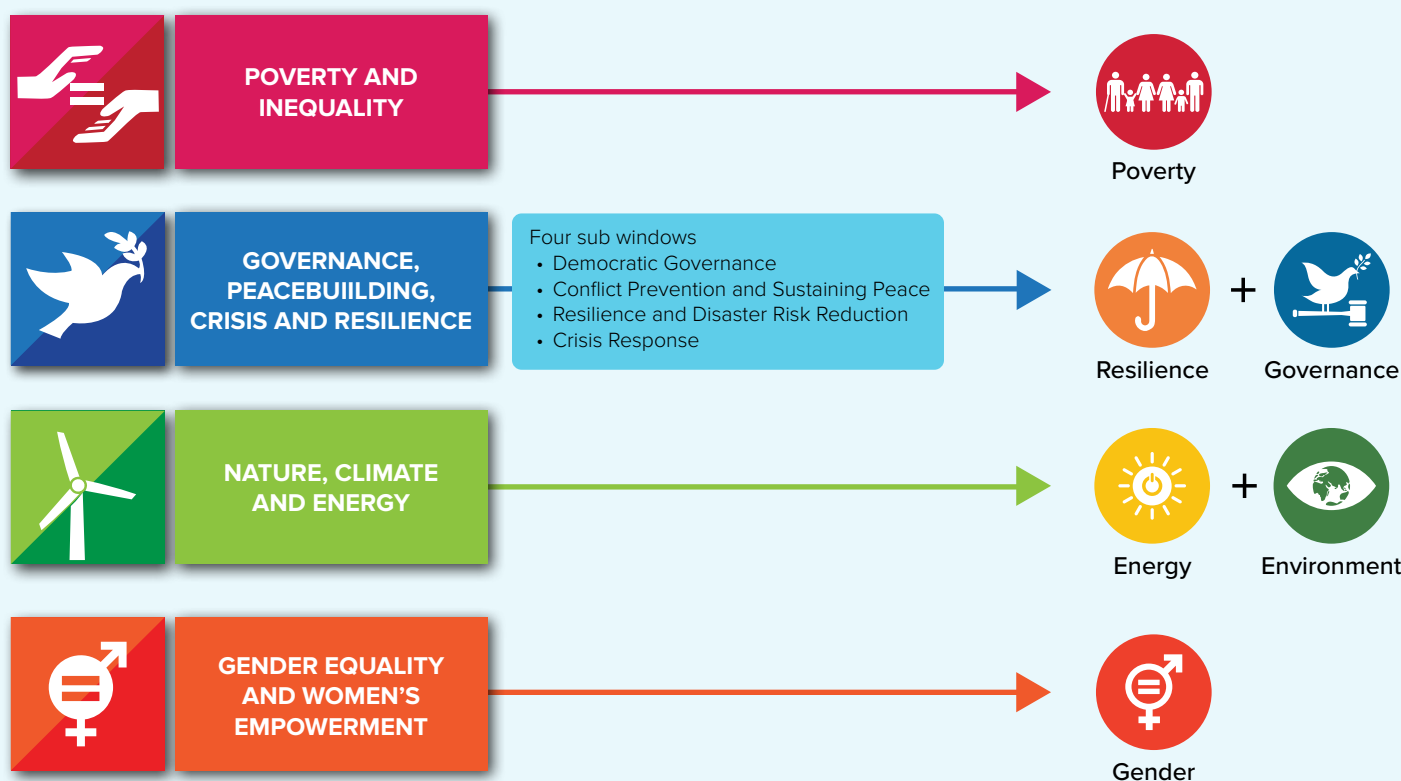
POVERTY AND INEQUALITY

Poverty

GOVERNANCE, PEACEBUIILDING, CRISIS AND RESILIENCE

Four sub windows
• Democratic Governance
• Conflict Prevention and Sustaining Peace
• Resilience and Disaster Risk Reduction
• Crisis Response

Resilience + Governance

NATURE, CLIMATE AND ENERGY

Energy + Environment

GENDER EQUALITY AND WOMEN'S EMPOWERMENT

Gender